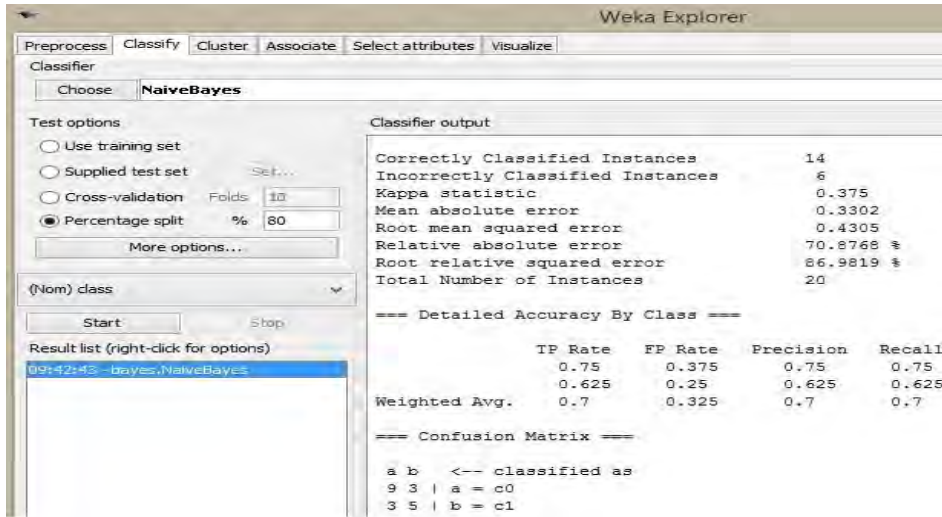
Weka Explorer

Preprocess Classify Cluster Associate Select attributes Visualize

Classifier

Choose NaiveBayes

Test options

Use training set

Supplied test set Set...

Cross-validation Folds 10

Percentage split % 80

More options...

(Nom) class

Start Stop

Result list (right-click for options)

09:42:43 - bayes.NaiveBayes

Classifier output

Correctly Classified Instances 14
Incorrectly Classified Instances 6
Kappa statistic 0.375
Mean absolute error 0.3302
Root mean squared error 0.4305
Relative absolute error 70.8768 %
Root relative squared error 86.9819 %
Total Number of Instances 20

=== Detailed Accuracy By Class ===

| | TP Rate | FP Rate | Precision | Recall |
|---|---|---|---|---|
| | 0.75 | 0.375 | 0.75 | 0.75 |
| | 0.625 | 0.25 | 0.625 | 0.625 |
| Weighted Avg. | 0.7 | 0.325 | 0.7 | 0.7 |

=== Confusion Matrix ===

a b <-- classified as
9 3 | a = c0
3 5 | b = c1